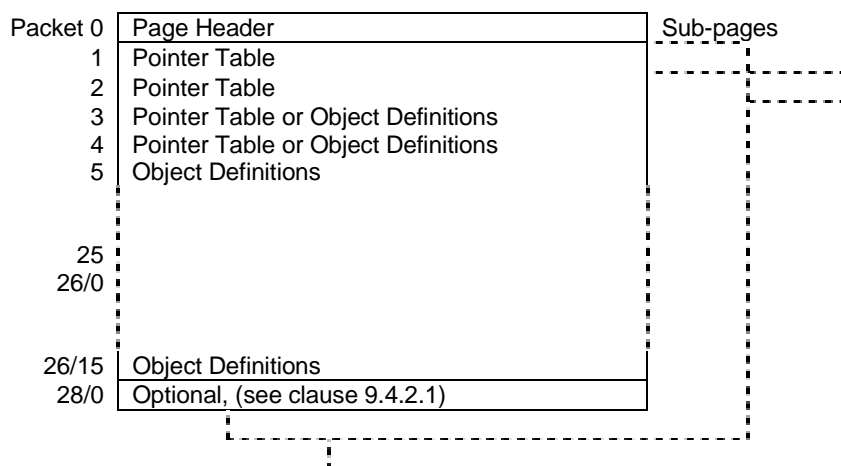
| Packet | |
|---|---|
| Packet 0 | Page Header |
| 1 | Pointer Table |
| 2 | Pointer Table |
| 3 | Pointer Table or Object Definitions |
| 4 | Pointer Table or Object Definitions |
| 5 | Object Definitions |
| 25 | |
| 26/0 | |
| 26/15 | Object Definitions |
| 28/0 | Optional, (see clause 9.4.2.1) |

Sub-pages